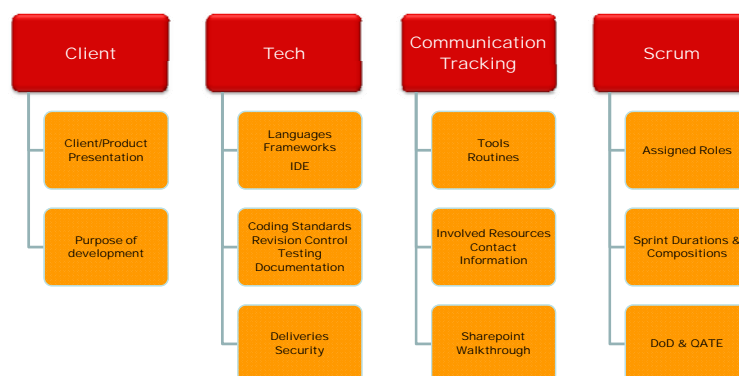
Client

Client/Product Presentation

Purpose of development

Tech

Languages Frameworks IDE

Coding Standards Revision Control Testing Documentation

Deliveries Security

Communication Tracking

Tools Routines

Involved Resources Contact Information

Sharepoint Walkthrough

Scrum

Assigned Roles

Sprint Durations & Compositions

DoD & QATE